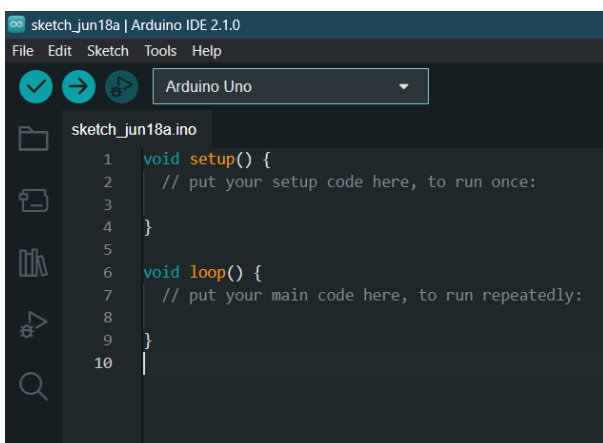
sketch_jun18a | Arduino IDE 2.1.0

File Edit Sketch Tools Help

Arduino Uno

sketch_jun18a.ino

1 void setup() {
2 // put your setup code here, to run once:
3
4 }
5
6 void loop() {
7 // put your main code here, to run repeatedly:
8
9 }
10